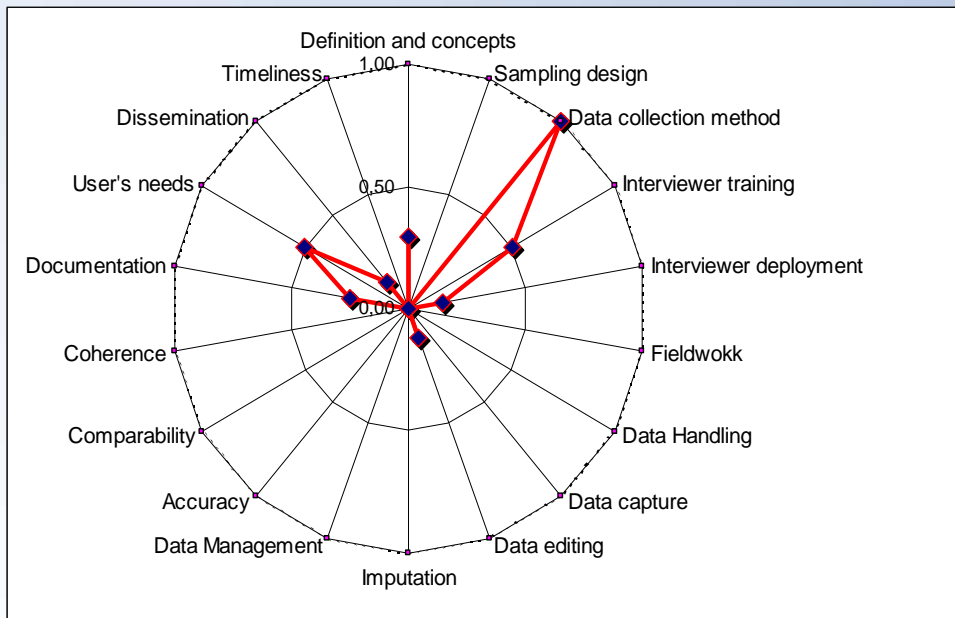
Definition and concepts
1,00
Sampling design
Data collection method
Interviewer training
Interviewer deployment
Fieldwokk
Data Handling
Data capture
Data editing
Imputation
Data Management
Accuracy
Comparability
Coherence
Documentation
User's needs
Dissemination
Timeliness
0,50
0,00